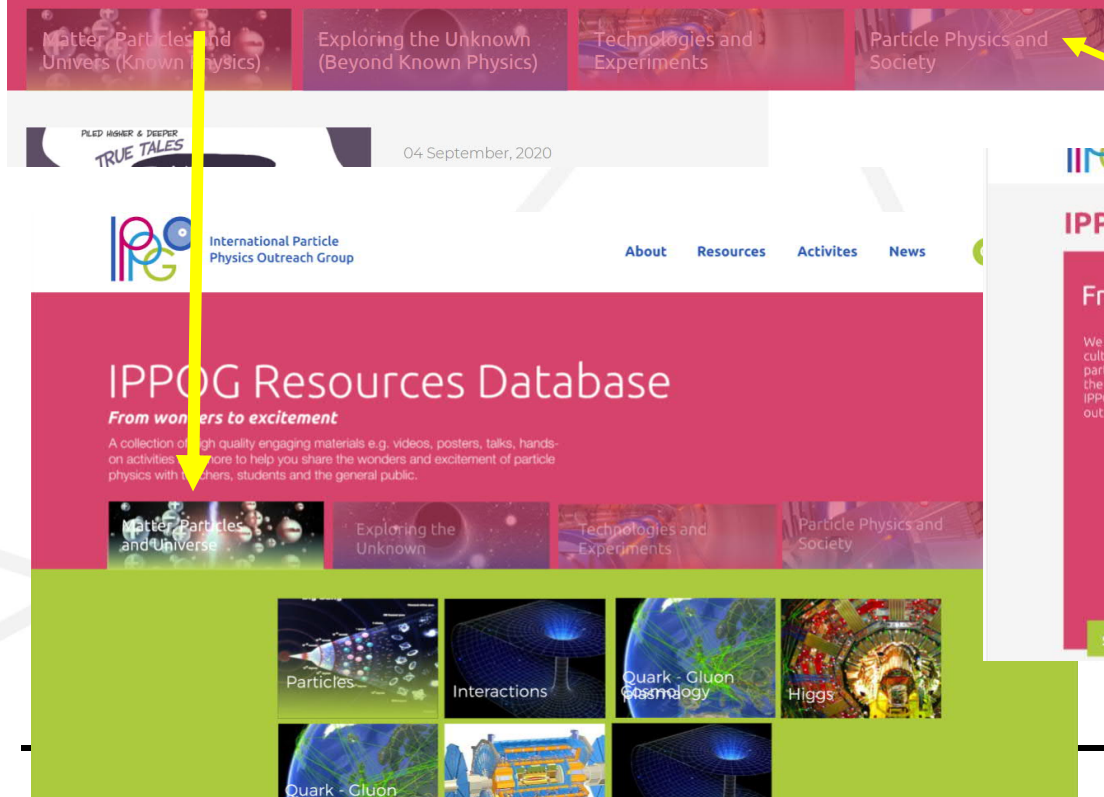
Matter, Particles and Univers (Known Physics)

Exploring the Unknown (Beyond Known Physics)

Technologies and Experiments

Particle Physics and Society

PILED HIGHER & DEEPER
TRUE TALES

04 September, 2020

IPPOG

International Particle Physics Outreach Group

About Resources Activites News

IPPOG Resources Database

From wonders to excitement

A collection of high quality engaging materials e.g. videos, posters, talks, hands-on activities and more to help you share the wonders and excitement of particle physics with teachers, students and the general public.

Matter, Particles and Universe

Exploring the Unknown

Technologies and Experiments

Particle Physics and Society

Particles

Interactions

Quark - Gluon plasma

Cosmology

Higgs

Quark - Gluon

IPP

Fr

We
cult
par
the
IPP
out